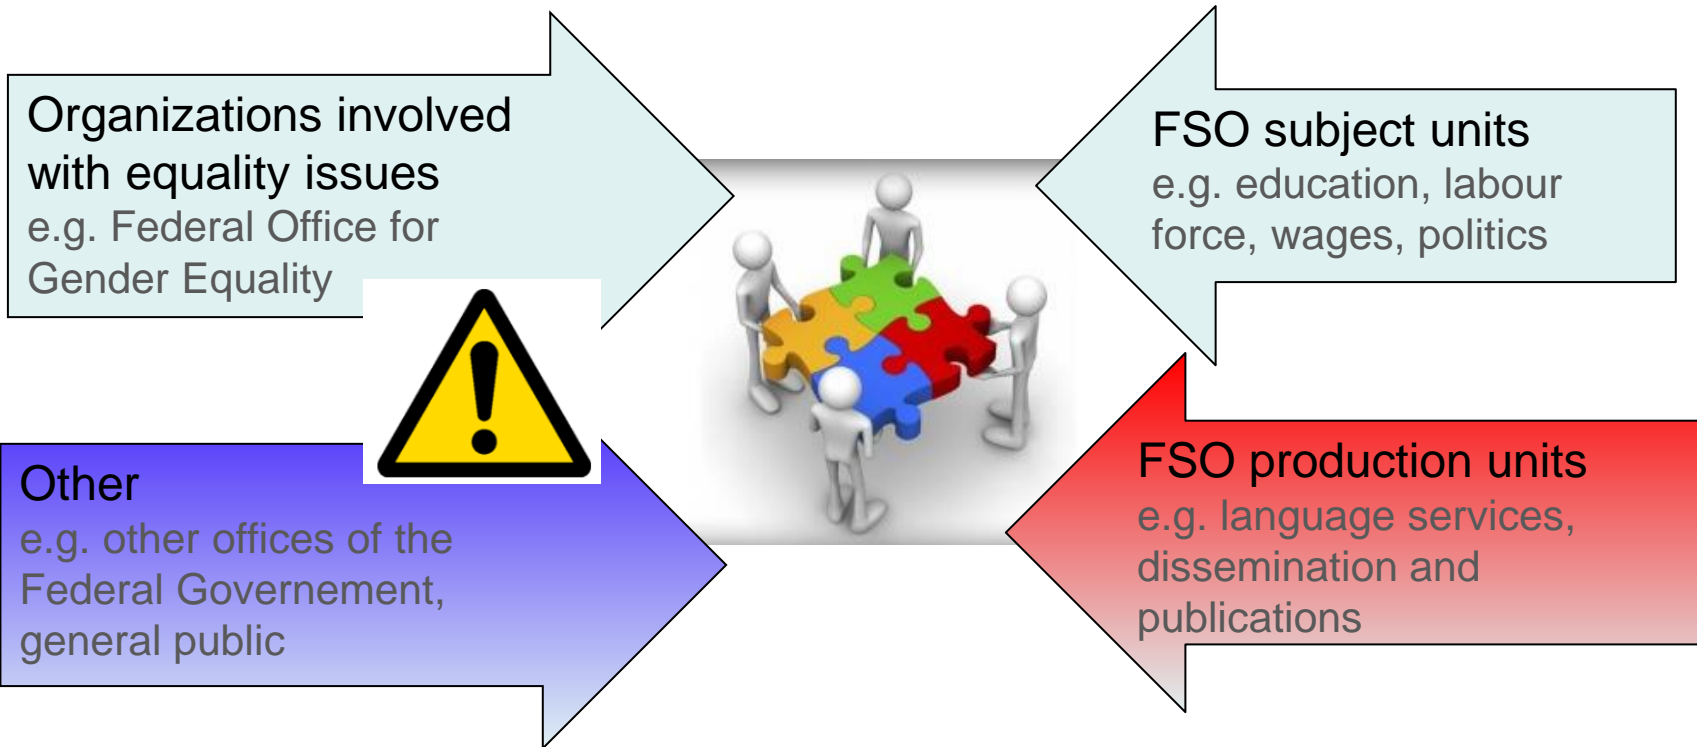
Organizations involved with equality issues
e.g. Federal Office for Gender Equality

FSO subject units
e.g. education, labour force, wages, politics

Other
e.g. other offices of the Federal Governement, general public

FSO production units
e.g. language services, dissemination and publications